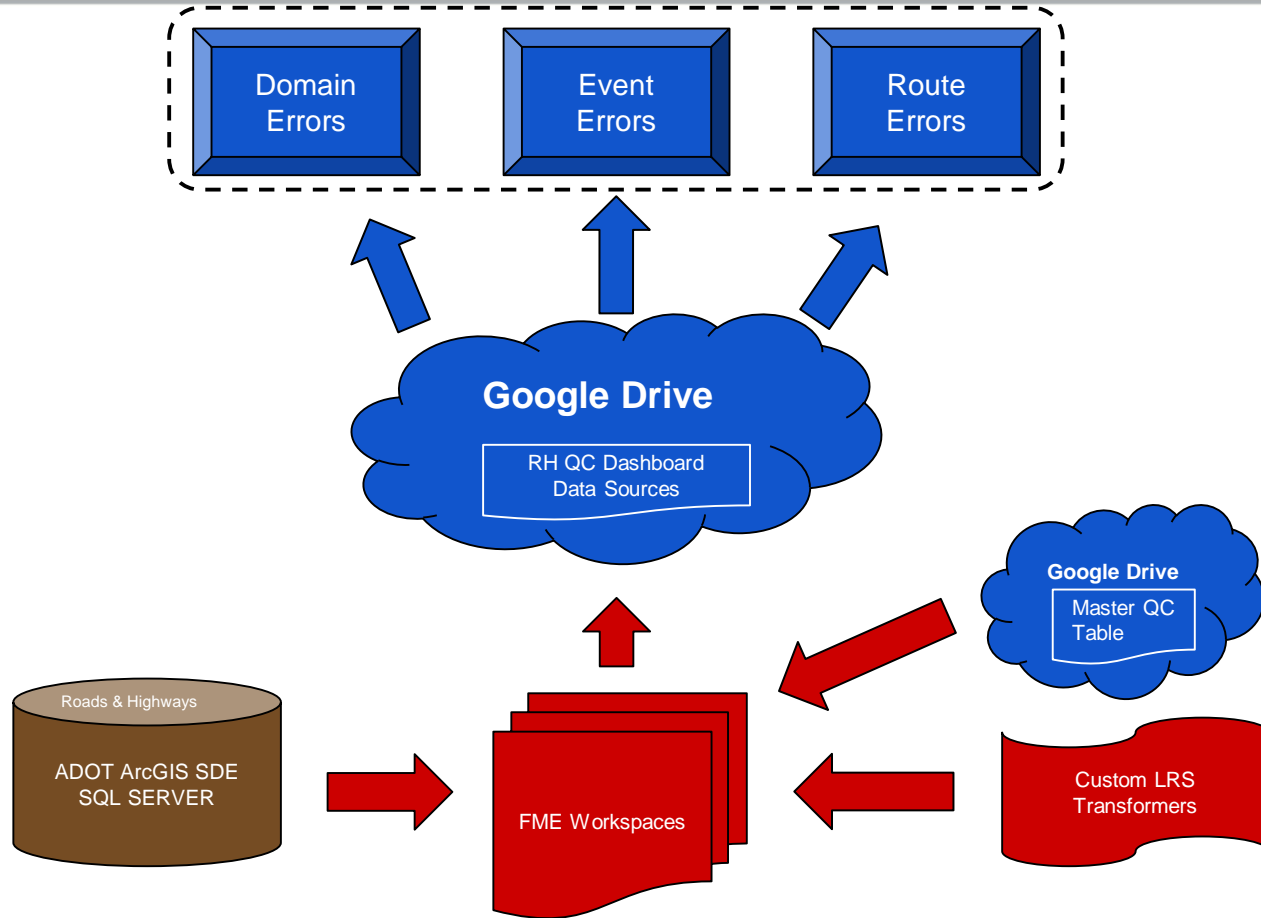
Domain Errors

Event Errors

Route Errors

Google Drive

RH QC Dashboard Data Sources

Google Drive

Master QC Table

Roads & Highways

ADOT ArcGIS SDE SQL SERVER

FME Workspaces

Custom LRS Transformers